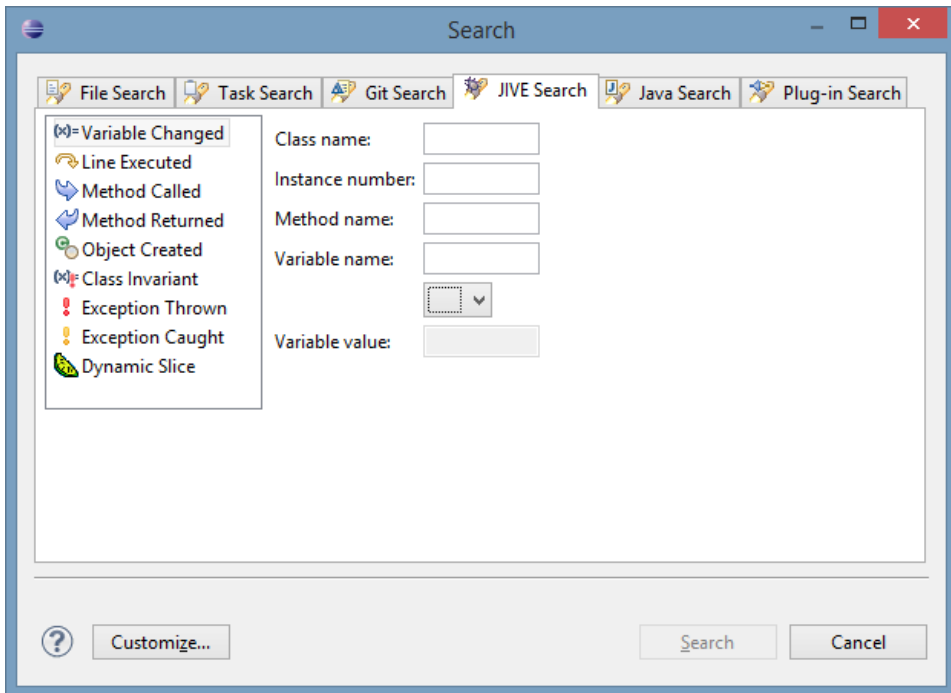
Search

File Search | Task Search | Git Search | JIVE Search | Java Search | Plug-in Search

(x)= Variable Changed
Line Executed
Method Called
Method Returned
Object Created
(x) Class Invariant
Exception Thrown
Exception Caught
Dynamic Slice

Class name:
Instance number:
Method name:
Variable name:
Variable value:

Customize...

Search
Cancel